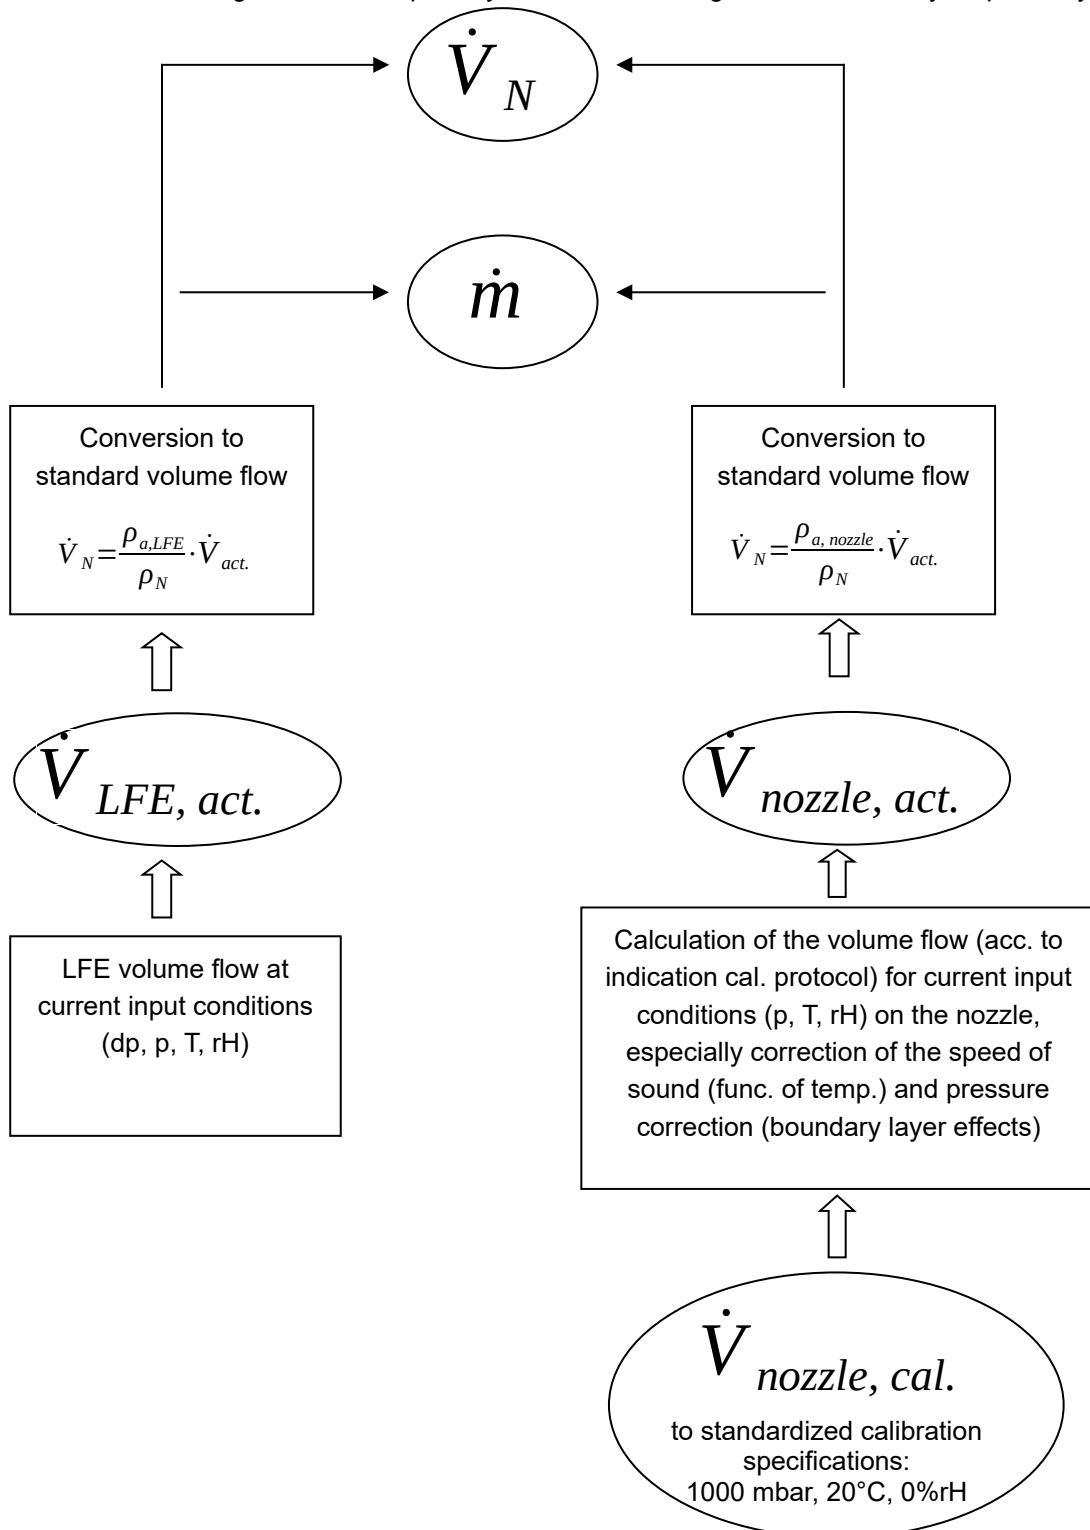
$\dot{V}_N$

$\dot{m}$

Conversion to standard volume flow

$\dot{V}_N = \frac{\rho_{a,LFE}}{\rho_N} \cdot \dot{V}_{act.}$

Conversion to standard volume flow

$\dot{V}_N = \frac{\rho_{a,\,nozzle}}{\rho_N} \cdot \dot{V}_{act.}$

$\dot{V}_{LFE,\,act.}$

$\dot{V}_{nozzle,\,act.}$

LFE volume flow at current input conditions (dp, p, T, rH)

Calculation of the volume flow (acc. to indication cal. protocol) for current input conditions (p, T, rH) on the nozzle, especially correction of the speed of sound (func. of temp.) and pressure correction (boundary layer effects)

$\dot{V}_{nozzle,\,cal.}$

to standardized calibration specifications:
1000 mbar, 20°C, 0%rH